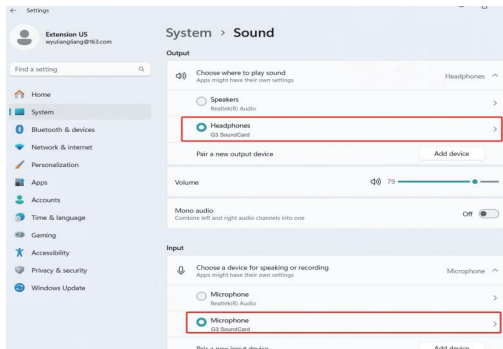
Settings

Extension US
wyuliangliang@163.com

Find a setting

Home
System
Bluetooth & devices
Network & internet
Personalization
Apps
Accounts
Time & language
Gaming
Accessibility
Privacy & security
Windows Update

System > Sound

Output

Choose where to play sound
Apps might have their own settings
Headphones

Speakers
Realtek(R) Audio

Headphones
G3 SoundCard

Pair a new output device
Add device

Volume
79

Mono audio
Combine left and right audio channels into one
Off

Input

Choose a device for speaking or recording
Apps might have their own settings
Microphone

Microphone
Realtek(R) Audio

Microphone
G3 SoundCard

Pair a new input device
Add device